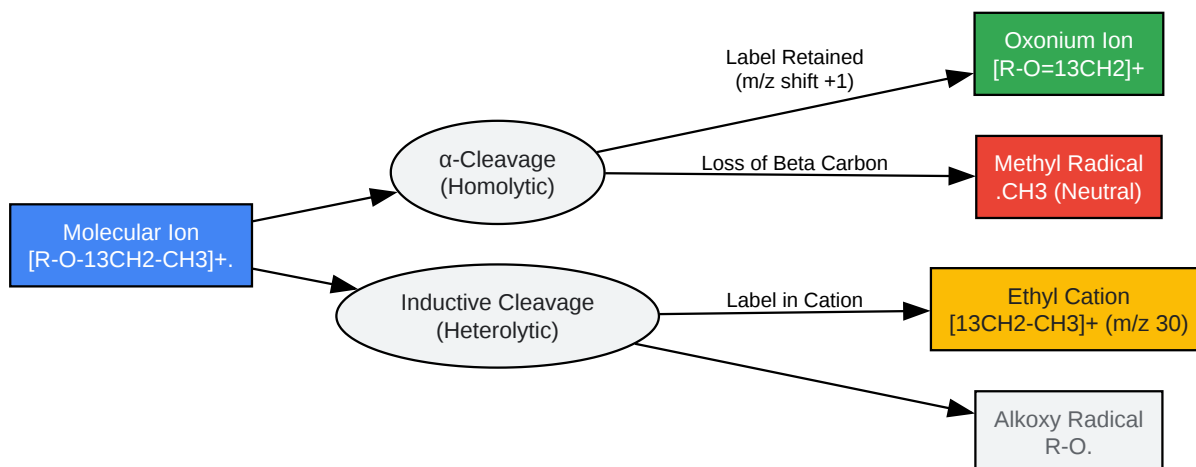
Molecular Ion
[R-O-13CH2-CH3]+.

α-Cleavage
(Homolytic)

Inductive Cleavage
(Heterolytic)

Label Retained
(m/z shift +1)

Oxonium Ion
[R-O=13CH2]+

Loss of Beta Carbon

Methyl Radical
.CH3 (Neutral)

Label in Cation

Ethyl Cation
[13CH2-CH3]+ (m/z 30)

Alkoxy Radical
R-O.